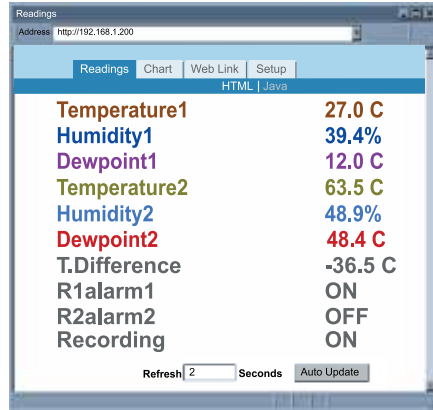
Readings
Address http://192.168.1.200

Readings | Chart | Web Link | Setup
HTML | Java

| Temperature1 | 27.0 C |
|---|---|
| Humidity1 | 39.4% |
| Dewpoint1 | 12.0 C |
| Temperature2 | 63.5 C |
| Humidity2 | 48.9% |
| Dewpoint2 | 48.4 C |
| T.Difference | -36.5 C |
| R1alarm1 | ON |
| R2alarm2 | OFF |
| Recording | ON |

Refresh 2 Seconds Auto Update